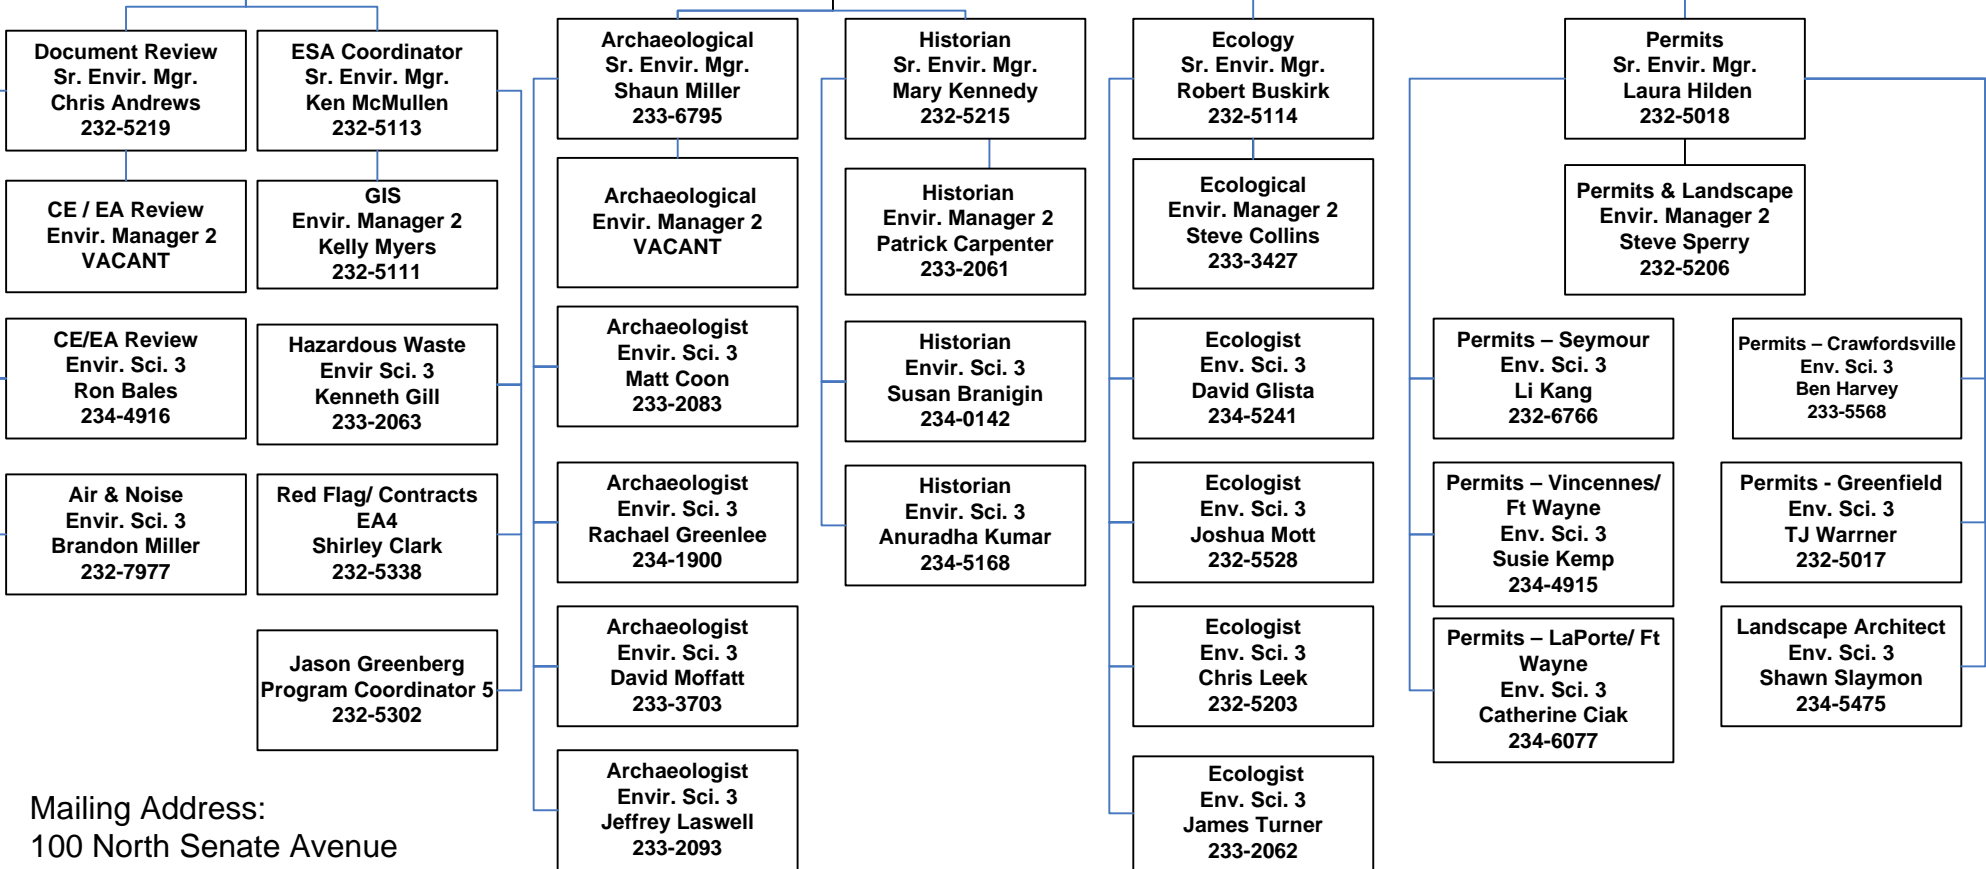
Document Review
Sr. Envir. Mgr.
Chris Andrews
232-5219

CE / EA Review
Envir. Manager 2
VACANT

CE/EA Review
Envir. Sci. 3
Ron Bales
234-4916

Air & Noise
Envir. Sci. 3
Brandon Miller
232-7977

ESA Coordinator
Sr. Envir. Mgr.
Ken McMullen
232-5113

GIS
Envir. Manager 2
Kelly Myers
232-5111

Hazardous Waste
Envir Sci. 3
Kenneth Gill
233-2063

Red Flag/ Contracts
EA4
Shirley Clark
232-5338

Jason Greenberg
Program Coordinator 5
232-5302

Mailing Address:
100 North Senate Avenue

Archaeological
Sr. Envir. Mgr.
Shaun Miller
233-6795

Archaeological
Envir. Manager 2
VACANT

Archaeologist
Envir. Sci. 3
Matt Coon
233-2083

Archaeologist
Envir. Sci. 3
Rachael Greenlee
234-1900

Archaeologist
Envir. Sci. 3
David Moffatt
233-3703

Archaeologist
Envir. Sci. 3
Jeffrey Laswell
233-2093

Historian
Sr. Envir. Mgr.
Mary Kennedy
232-5215

Historian
Envir. Manager 2
Patrick Carpenter
233-2061

Historian
Envir. Sci. 3
Susan Branigin
234-0142

Historian
Envir. Sci. 3
Anuradha Kumar
234-5168

Ecology
Sr. Envir. Mgr.
Robert Buskirk
232-5114

Ecological
Envir. Manager 2
Steve Collins
233-3427

Ecologist
Env. Sci. 3
David Glista
234-5241

Ecologist
Env. Sci. 3
Joshua Mott
232-5528

Ecologist
Envir. Sci. 3
Chris Leek
232-5203

Ecologist
Env. Sci. 3
James Turner
233-2062

Permits
Sr. Envir. Mgr.
Laura Hilden
232-5018

Permits & Landscape
Envir. Manager 2
Steve Sperry
232-5206

Permits – Seymour
Env. Sci. 3
Li Kang
232-6766

Permits – Vincennes/ Ft Wayne
Env. Sci. 3
Susie Kemp
234-4915

Permits – LaPorte/ Ft Wayne
Env. Sci. 3
Catherine Ciak
234-6077

Permits – Crawfordsville
Env. Sci. 3
Ben Harvey
233-5568

Permits - Greenfield
Env. Sci. 3
TJ Warrner
232-5017

Landscape Architect
Env. Sci. 3
Shawn Slaymon
234-5475